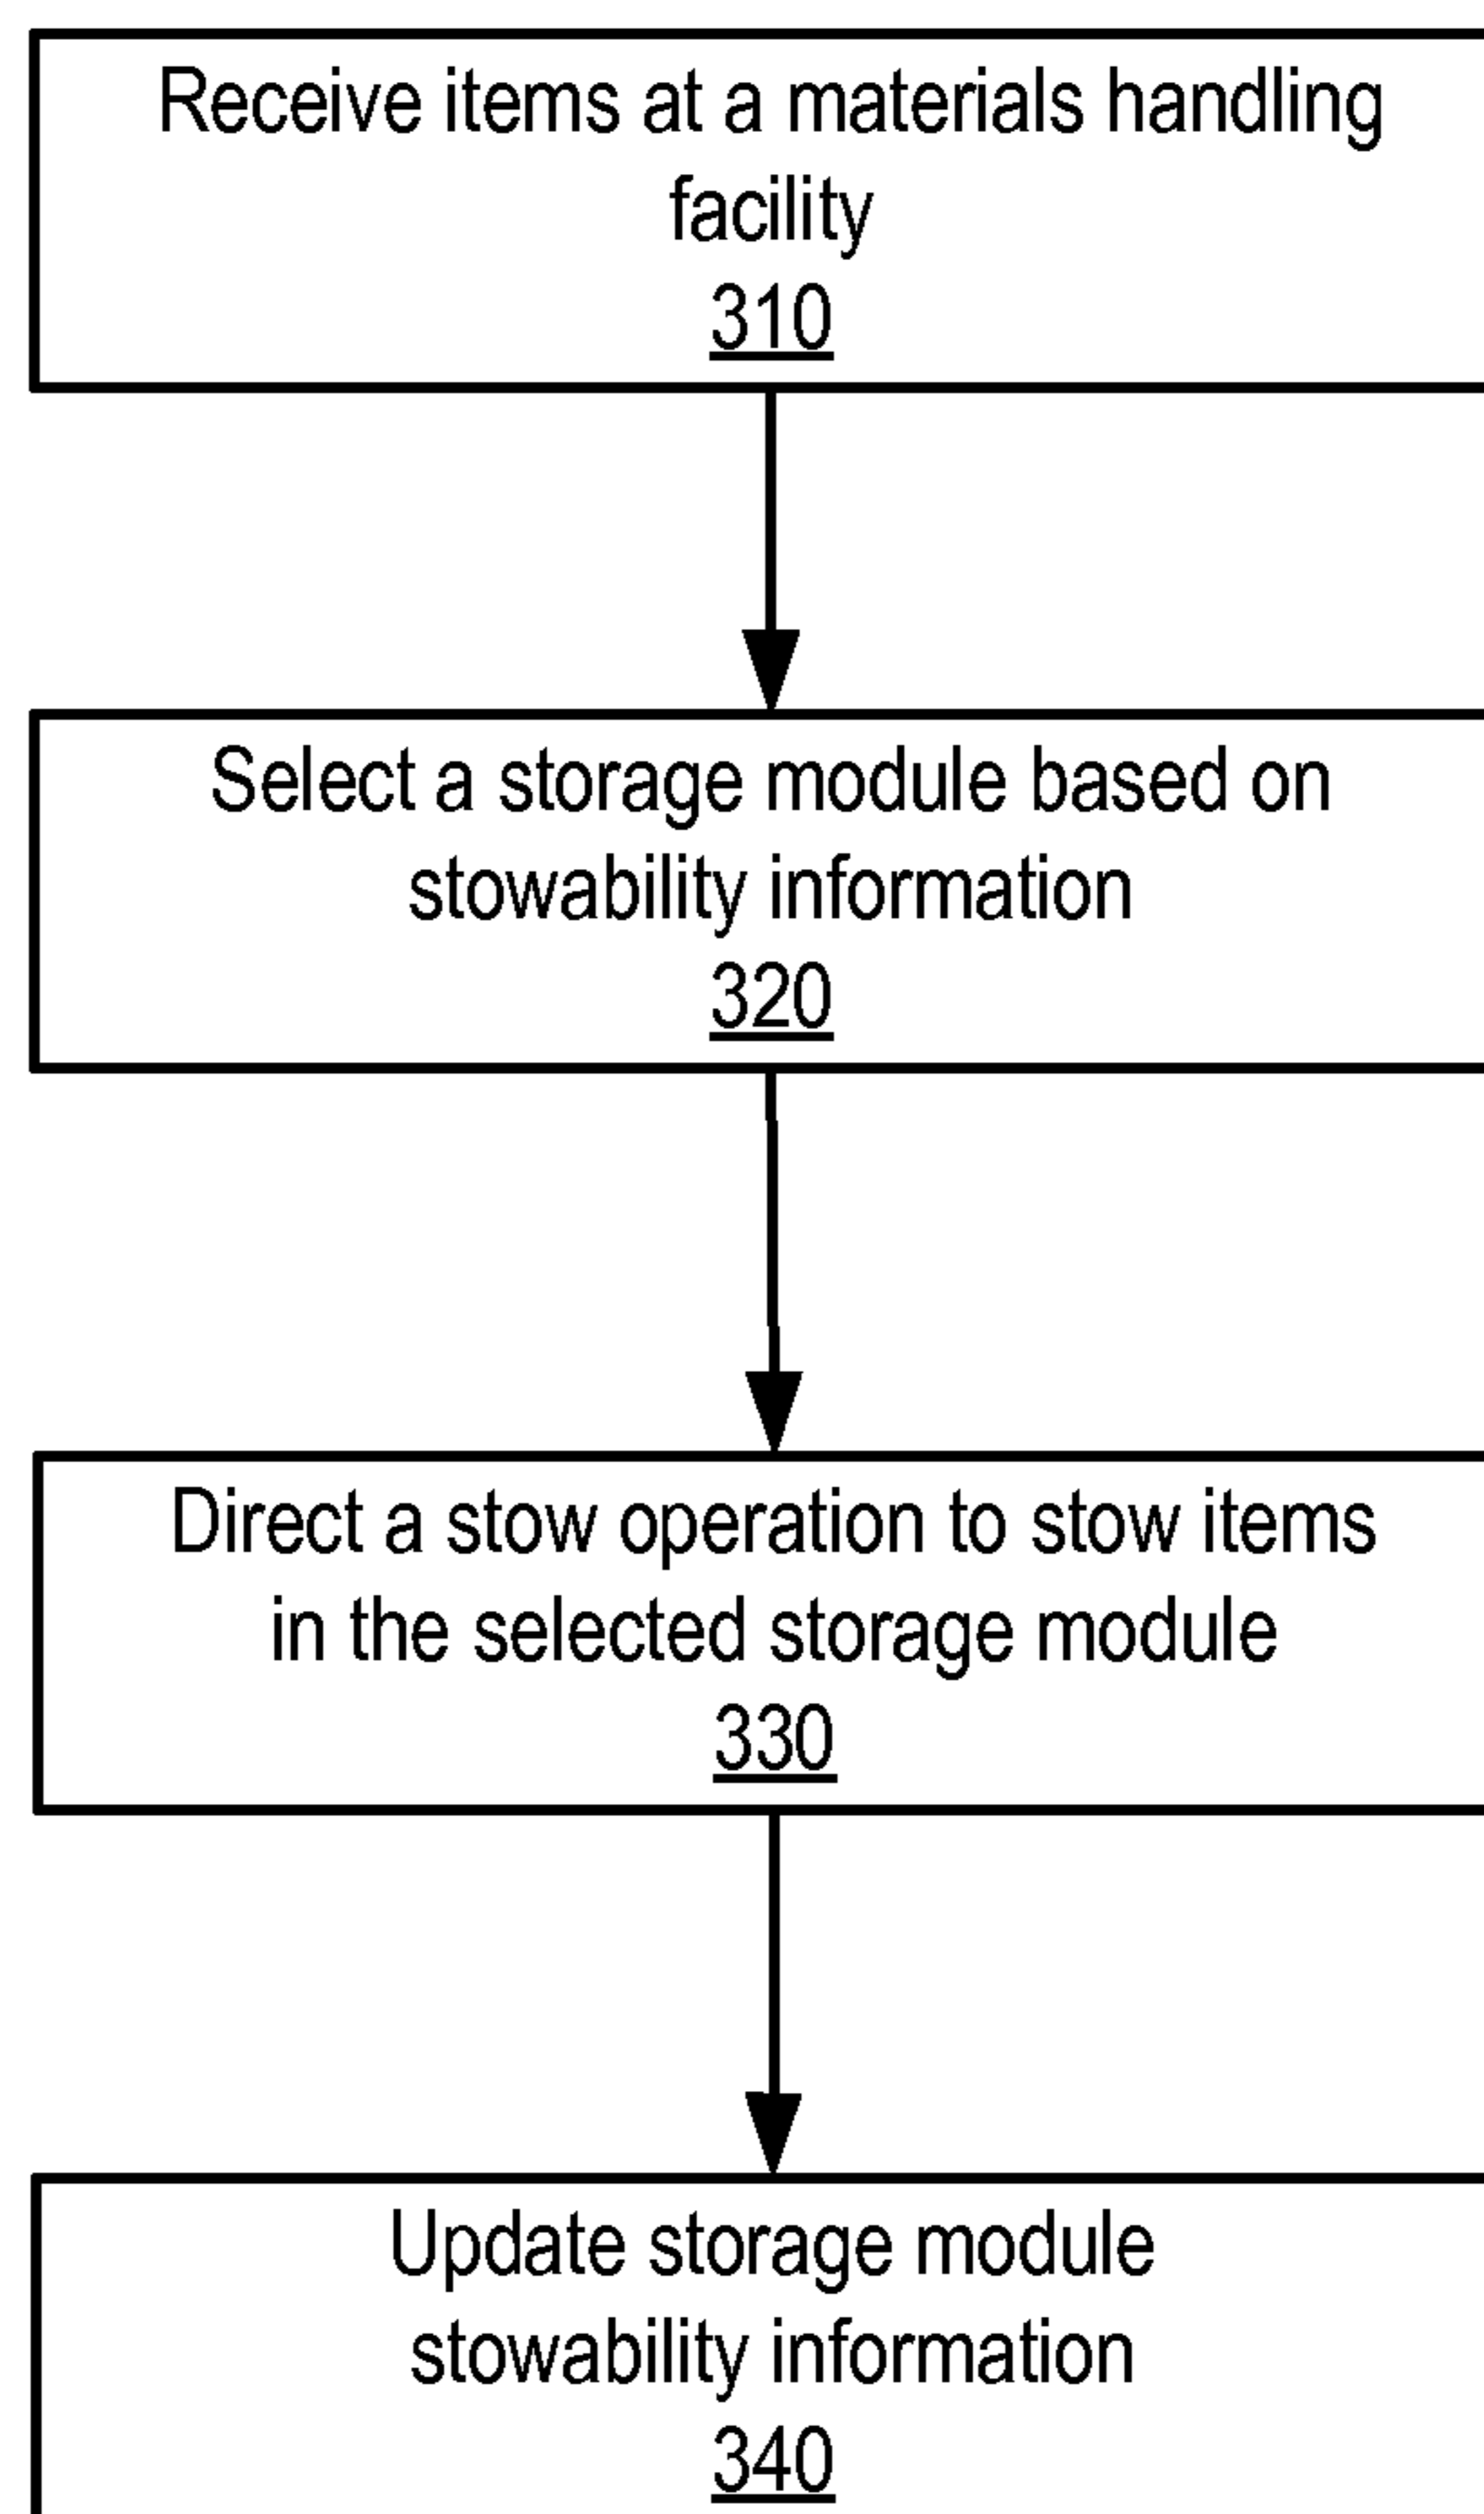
Receive items at a materials handling facility
310

Select a storage module based on stowability information
320

Direct a stow operation to stow items in the selected storage module
330

Update storage module stowability information
340